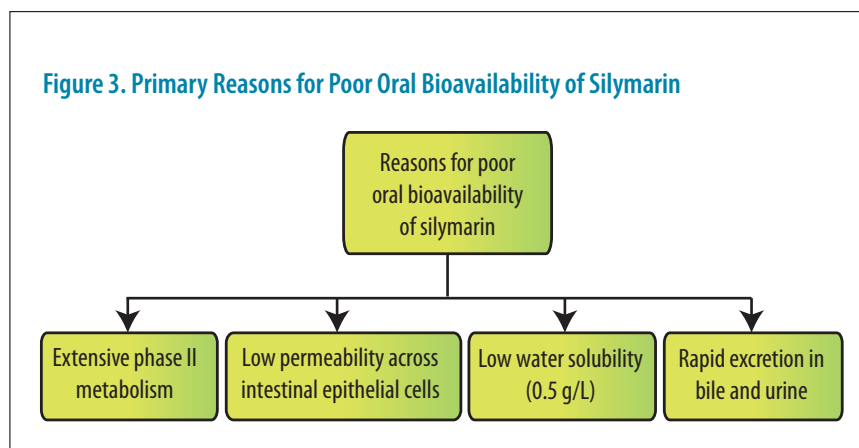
Figure 3. Primary Reasons for Poor Oral Bioavailability of Silymarin

Reasons for poor oral bioavailability of silymarin

Extensive phase II metabolism

Low permeability across intestinal epithelial cells

Low water solubility (0.5 g/L)

Rapid excretion in bile and urine